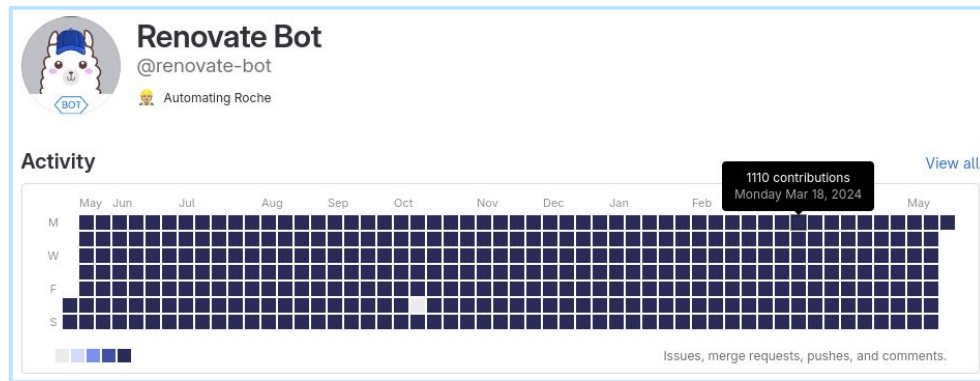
BOT

Renovate Bot
@renovate-bot
👷 Automating Roche

Activity

View all

1110 contributions
Monday Mar 18, 2024

May Jun Jul Aug Sep Oct Nov Dec Jan Feb May

M
W
F
S

Issues, merge requests, pushes, and comments.